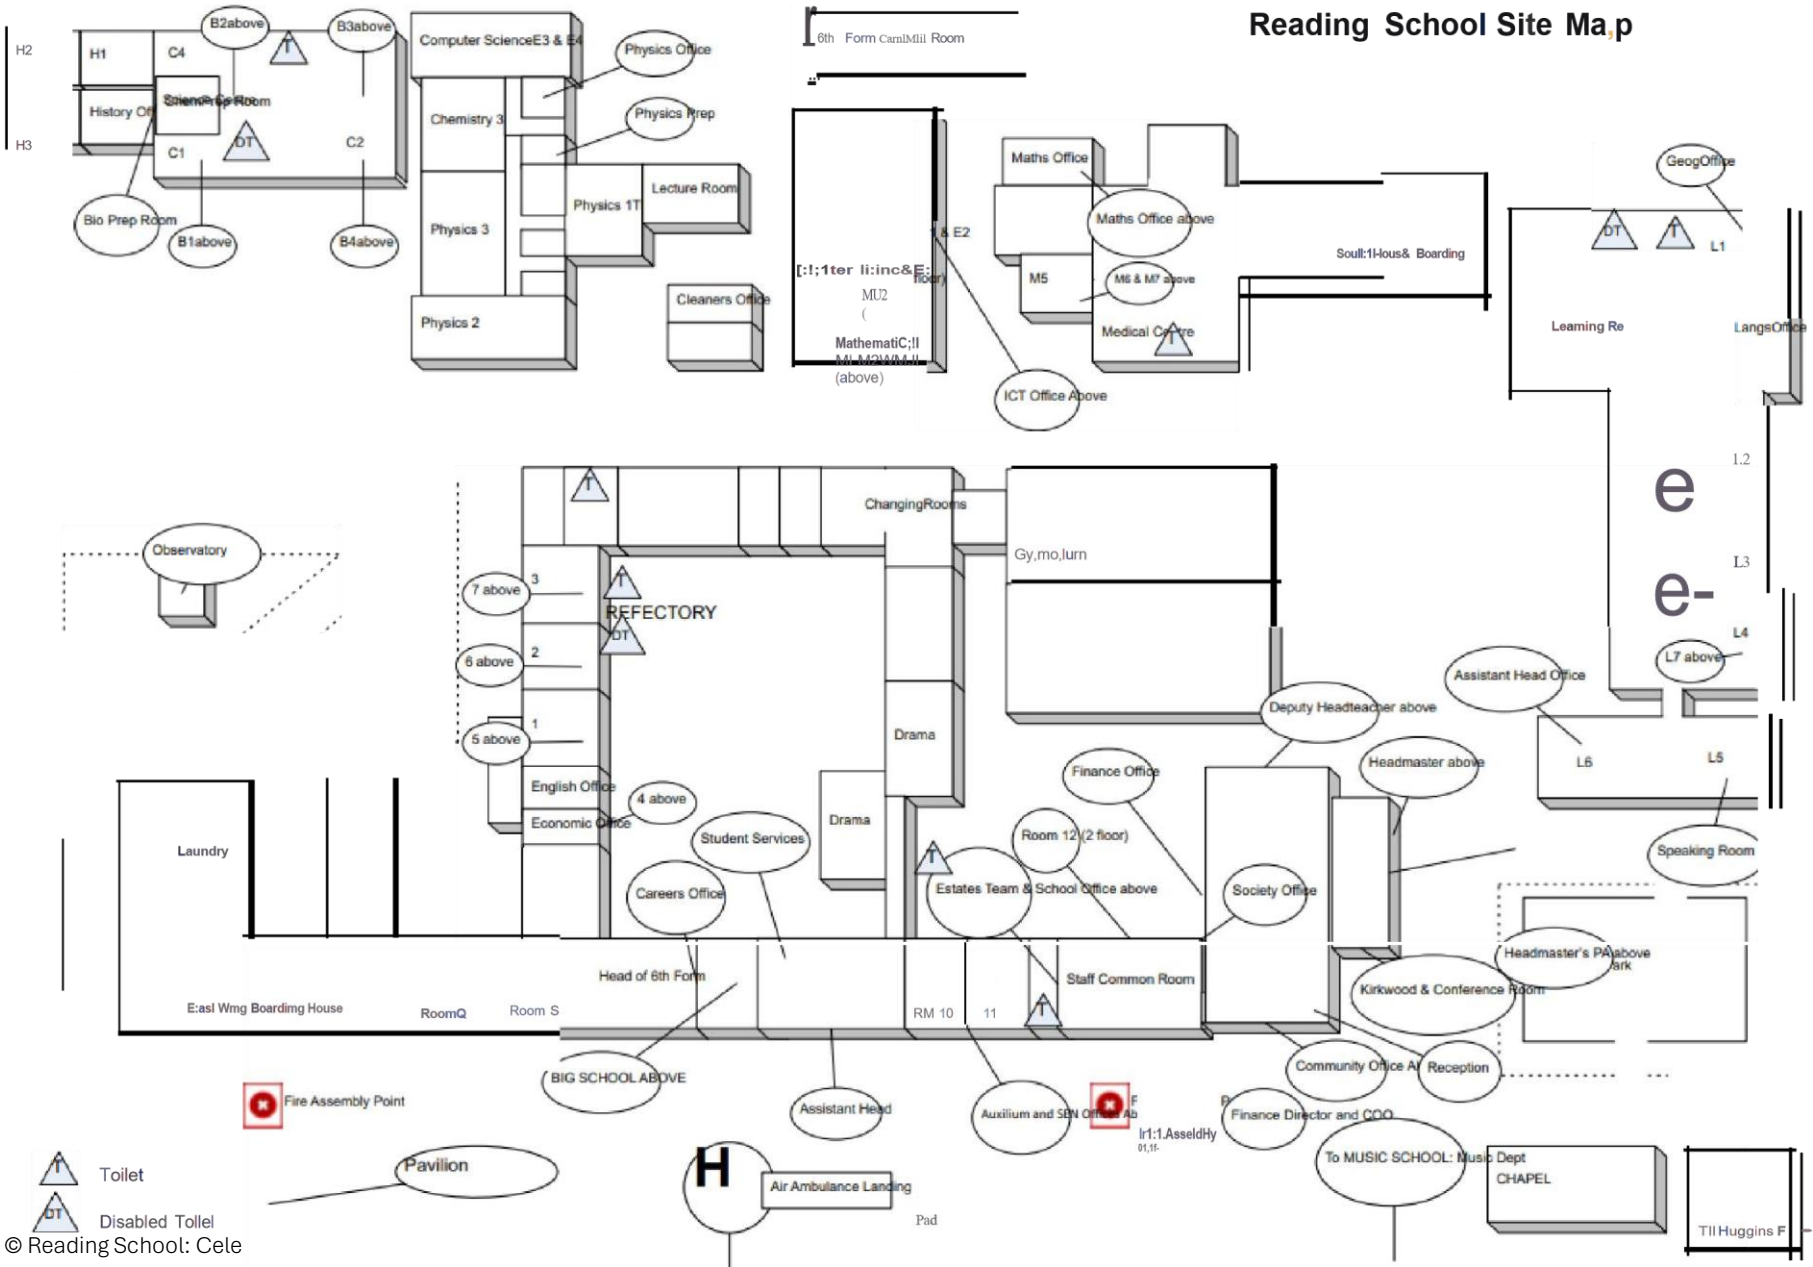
Reading School Site Ma,p

H2
H3
H1
C4
B2above
T
B3above
History Of
Science Prep Room
DT
C1
C2
Bio Prep Room
B1above
B4above
Computer ScienceE3 & E4
Physics Office
Chemistry 3
Physics Prep
Physics 3
Physics 1T
Lecture Room
Physics 2
Cleaners Office
6th Form CamlMlil Room
[:!;1ter li:inc&E:
floor)
1 & E2
MU2
(
MathematiC;Il
(above)
Maths Office
Maths Office above
M5
M6 & M7 above
Medical Centre
T
ICT Office Above
Soull:1l-lous& Boarding
GeogOffice
DT
T
L1
Leaming Re
LangsOffice
1.2
e
L3
e-
L4
L7 above
Observatory
T
ChangingRooms
Gy,mo,lurn
7 above
3
T
REFECTORY
DT
6 above
2
5 above
1
Drama
English Office
4 above
Economic Office
Drama
Student Services
Careers Office
Laundry
Assistant Head Office
Deputy Headteacher above
Headmaster above
L6
L5
Finance Office
Room 12 (2 floor)
T
Estates Team & School Office above
Society Office
Speaking Room
Headmaster's PA above
Park
Head of 6th Form
Staff Common Room
Kirkwood & Conference Room
E:asl Wmg Boardimg House
RoomQ
Room S
RM 10
11
T
Community Office A
Reception
BIG SCHOOL ABOVE
Fire Assembly Point
Assistant Head
Auxilium and SEN Office Ab
F
Ir1:1.AsseldHy
01,11-
F
Finance Director and COO
T
Toilet
Pavilion
H
Air Ambulance Landing
Pad
To MUSIC SCHOOL: Music Dept
CHAPEL
DT
Disabled Toilel
TII Huggins F
© Reading School: Cele